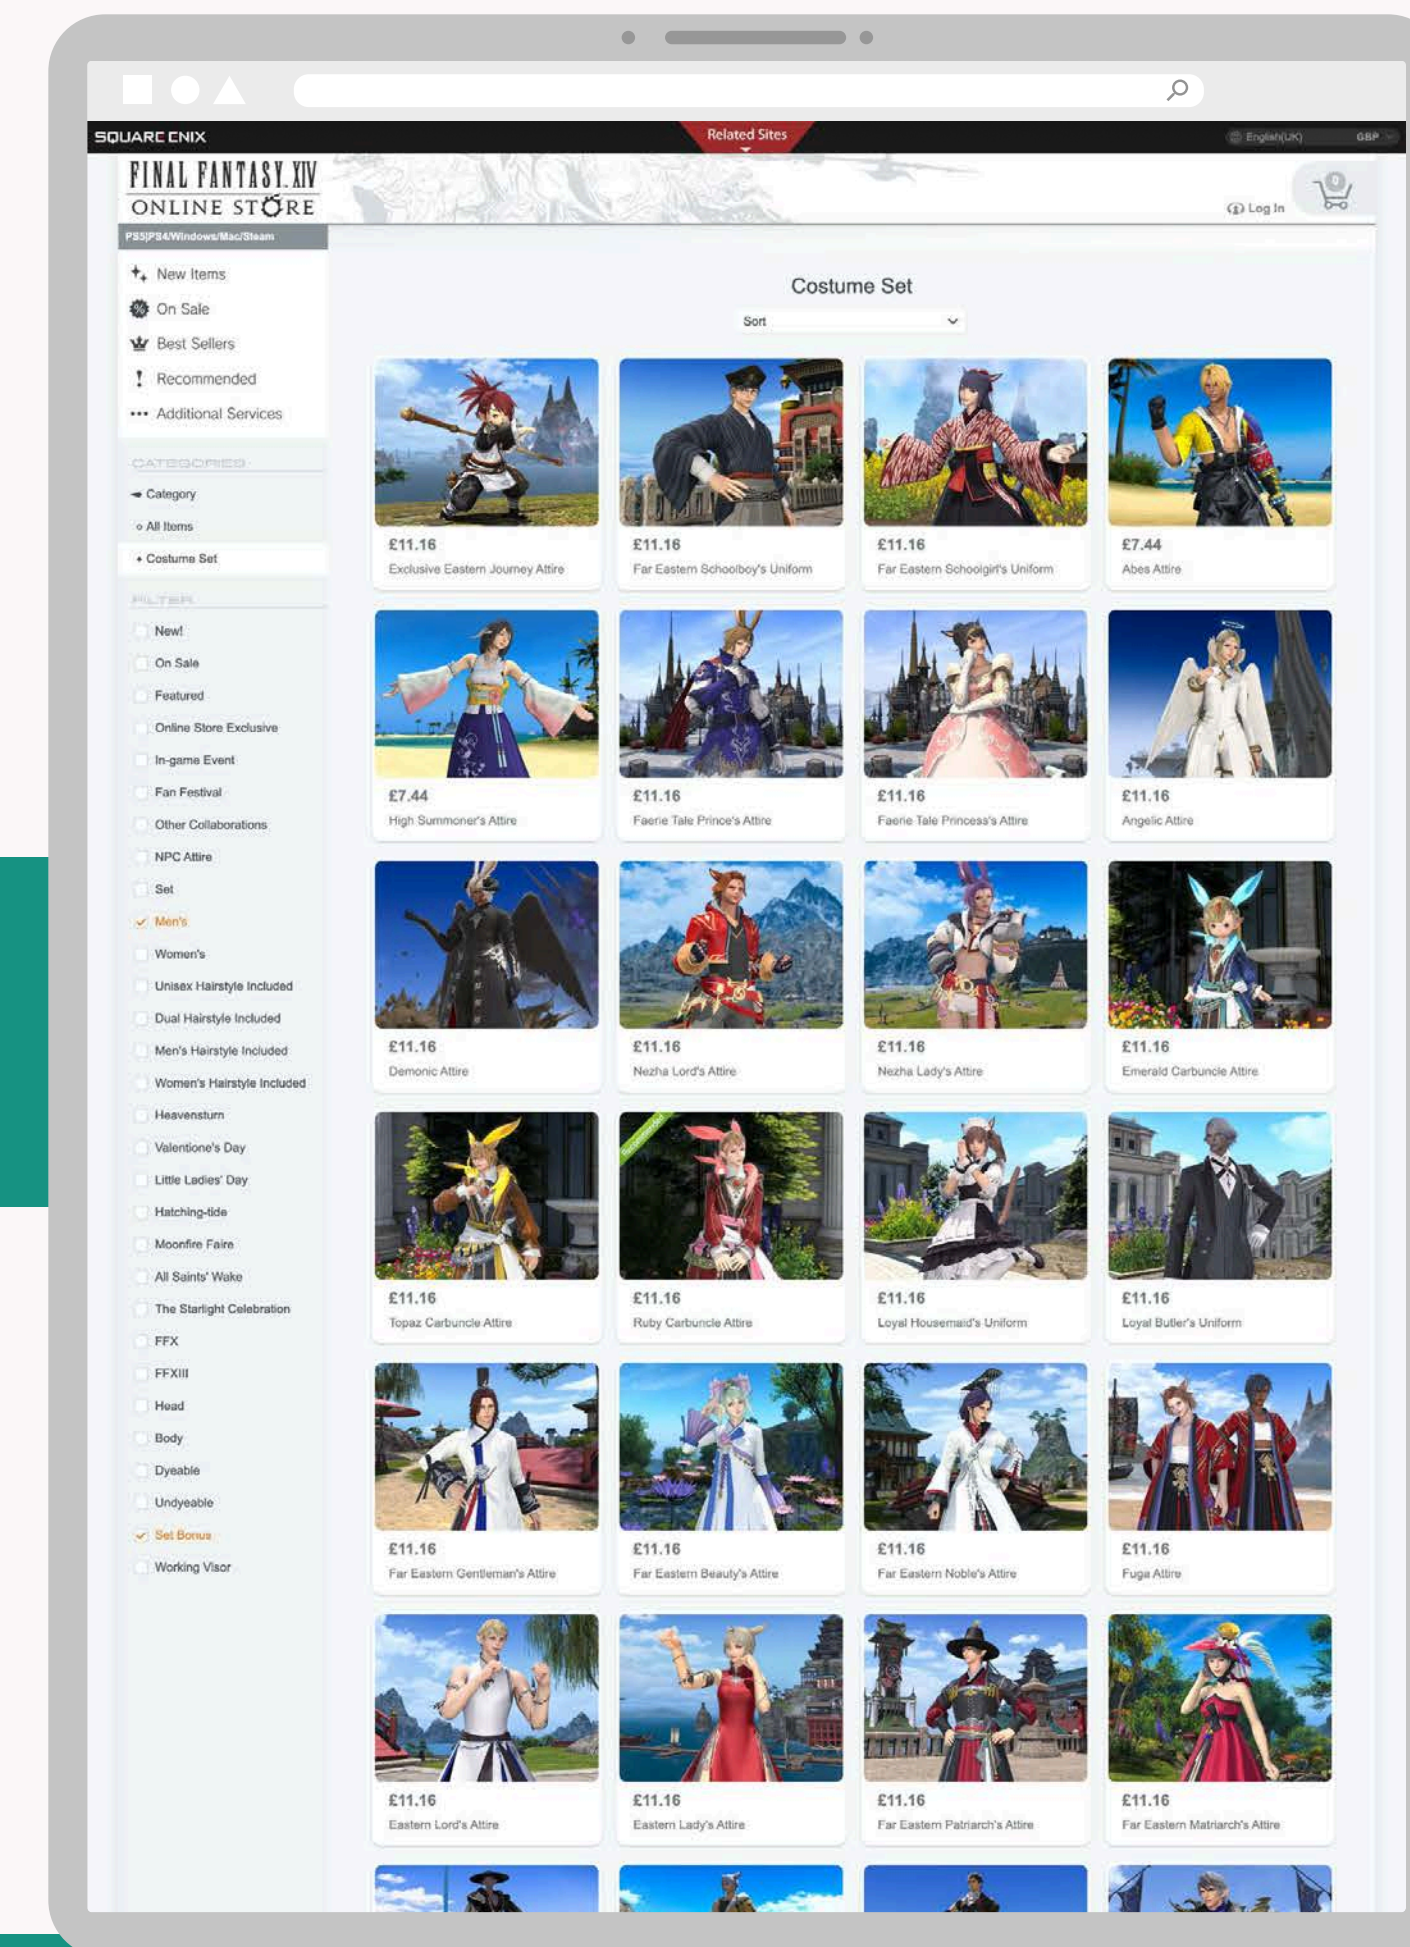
SQUARE ENIX

Related Sites

English(UK) GBP

FINAL FANTASY XIV
ONLINE STORE

PS5|PS4/Windows/Mac/Steam

Log In

0

New Items
On Sale
Best Sellers
Recommended
Additional Services

CATEGORIES

Category
All Items
Costume Set

FILTER

New!
On Sale
Featured
Online Store Exclusive
In-game Event
Fan Festival
Other Collaborations
NPC Attire
Set
Men's
Women's
Unisex Hairstyle Included
Dual Hairstyle Included
Men's Hairstyle Included
Women's Hairstyle Included
Heavensturn
Valentione's Day
Little Ladies' Day
Hatching-tide
Moonfire Faire
All Saints' Wake
The Starlight Celebration
FFX
FFXIII
Head
Body
Dyeable
Undyeable
Set Bonus
Working Visor

Costume Set

Sort

£11.16
Exclusive Eastern Journey Attire

£11.16
Far Eastern Schoolboy's Uniform

£11.16
Far Eastern Schoolgirl's Uniform

£7.44
Abes Attire

£7.44
High Summoner's Attire

£11.16
Faerie Tale Prince's Attire

£11.16
Faerie Tale Princess's Attire

£11.16
Angelic Attire

£11.16
Demonic Attire

£11.16
Nezha Lord's Attire

£11.16
Nezha Lady's Attire

£11.16
Emerald Carbuncle Attire

£11.16
Topaz Carbuncle Attire

£11.16
Ruby Carbuncle Attire

£11.16
Loyal Housemaid's Uniform

£11.16
Loyal Butler's Uniform

£11.16
Far Eastern Gentleman's Attire

£11.16
Far Eastern Beauty's Attire

£11.16
Far Eastern Noble's Attire

£11.16
Fuga Attire

£11.16
Eastern Lord's Attire

£11.16
Eastern Lady's Attire

£11.16
Far Eastern Patriarch's Attire

£11.16
Far Eastern Matriarch's Attire